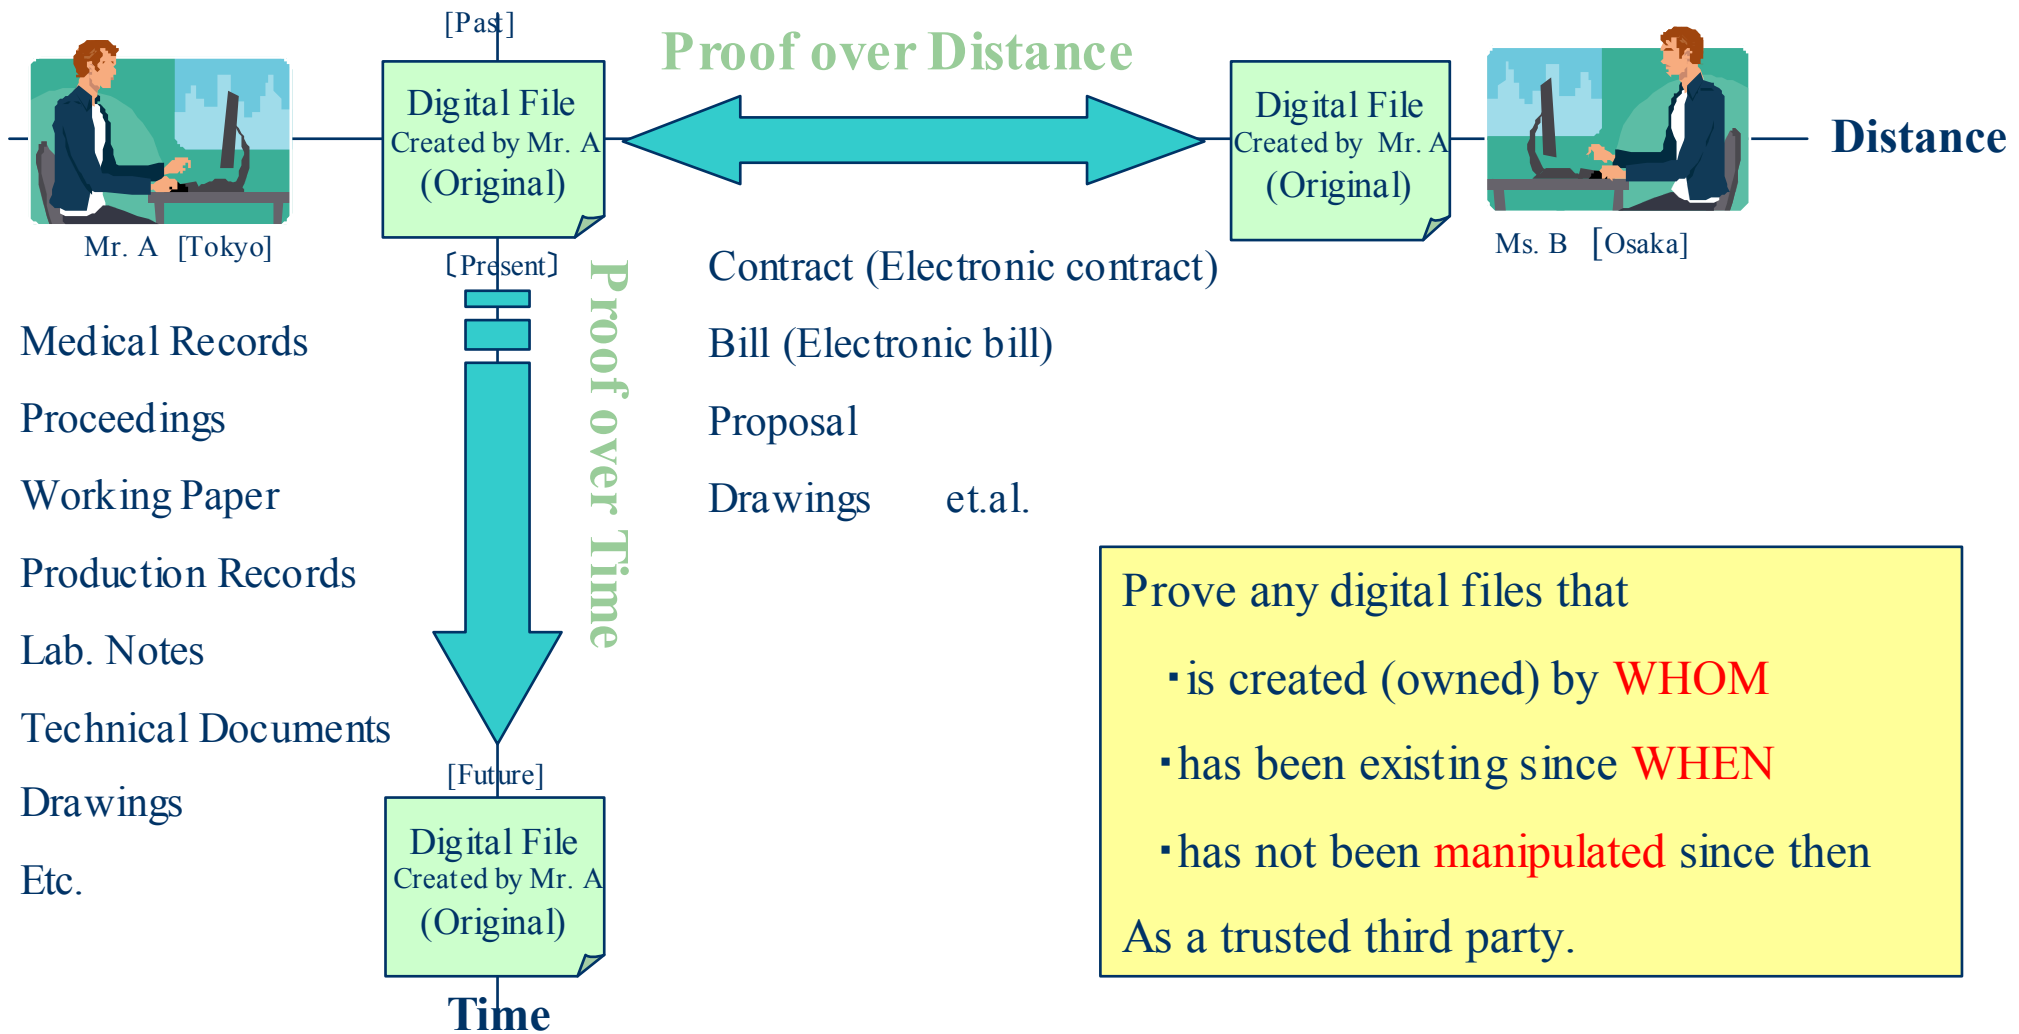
[Past]

Proof over Distance

Digital File
Created by Mr. A
(Original)

Digital File
Created by Mr. A
(Original)

Distance

Mr. A [Tokyo]

Ms. B [Osaka]

[Present]

Proof over Time

Contract (Electronic contract)

Bill (Electronic bill)

Proposal

Drawings et.al.

Medical Records

Proceedings

Working Paper

Production Records

Lab. Notes

Technical Documents

Drawings

Etc.

[Future]

Digital File
Created by Mr. A
(Original)

Time

Prove any digital files that

・is created (owned) by WHOM

・has been existing since WHEN

・has not been manipulated since then

As a trusted third party.